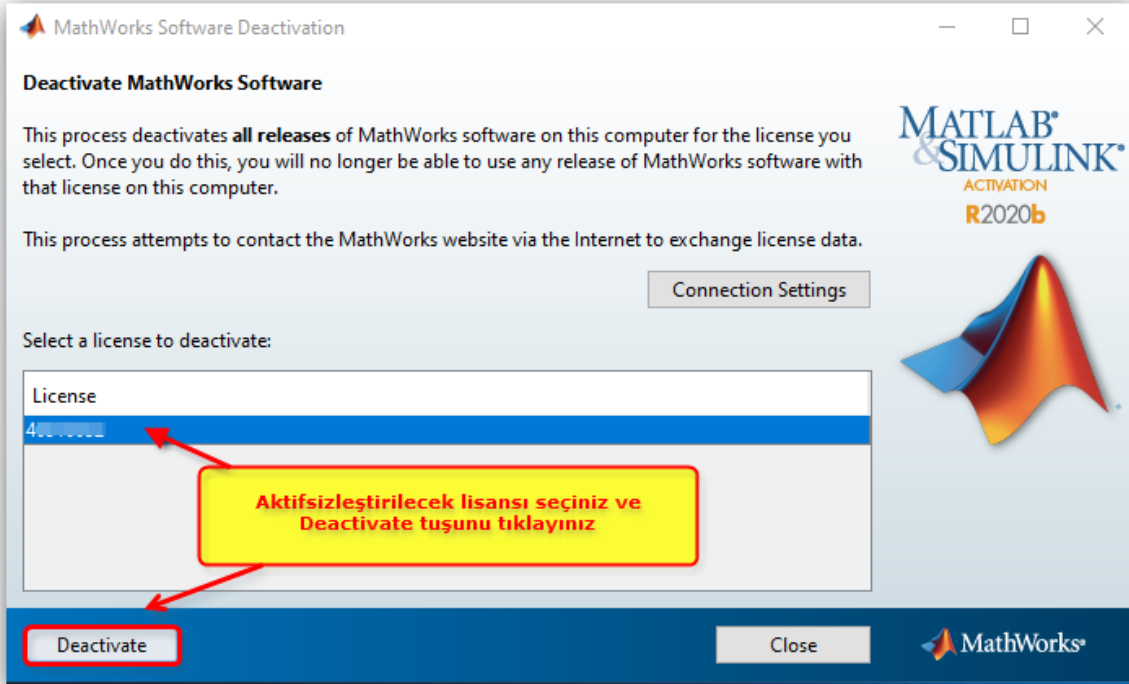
MathWorks Software Deactivation

Deactivate MathWorks Software

This process deactivates **all releases** of MathWorks software on this computer for the license you select. Once you do this, you will no longer be able to use any release of MathWorks software with that license on this computer.

This process attempts to contact the MathWorks website via the Internet to exchange license data.

Connection Settings

Select a license to deactivate:

License

4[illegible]

Aktifsizleştirilecek lisansı seçiniz ve Deactivate tuşunu tıklayınız

MATLAB® & SIMULINK®
ACTIVATION
R2020b

Deactivate

Close

MathWorks®